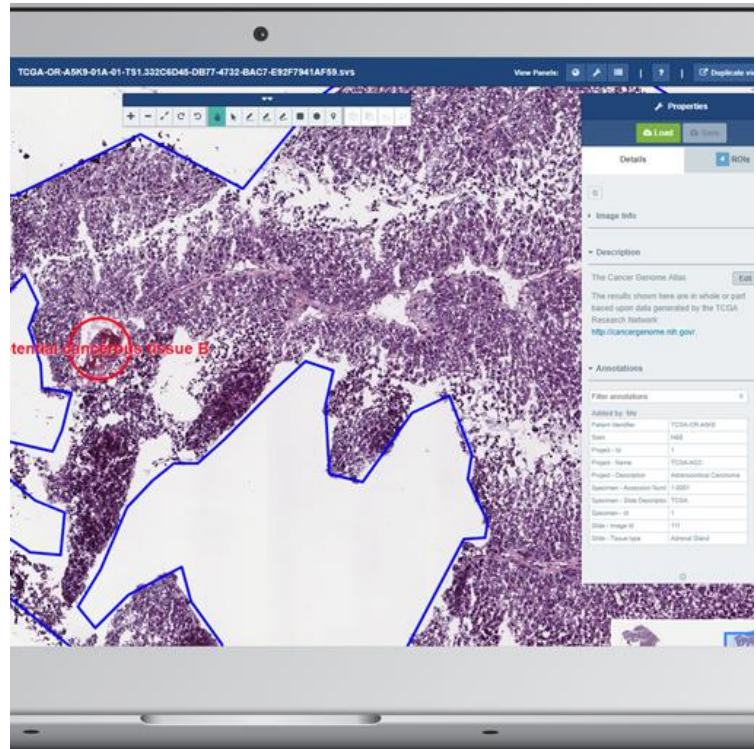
TCGA-OR-A5K9-01A-01-TS1.332C6D46-DB77-4732-BAC7-E92F7941AF59.svs

View Panels: | ? | Duplicate vi

Properties

Load Save

Details ROIs

Image Info

Description

The Cancer Genome Atlas Edit

The results shown here are in whole or part based upon data generated by the TCGA Research Network: http://cancergenome.nih.gov/

Annotations

Filter annotations

Added by: Me

| | |
|---|---|
| Patient Identifier | TCGA-OR-A5K9 |
| Stain | H&E |
| Project - Id | 1 |
| Project - Name | TCGA-ACC |
| Project - Description | Adrenocortical Carcinoma |
| Specimen - Accession Numb | 1-0001 |
| Specimen - Slide Descriptio | TCGA |
| Specimen - Id | 1 |
| Slide - Image Id | 111 |
| Slide - Tissue type | Adrenal Gland |

tential Cancerous Tissue B